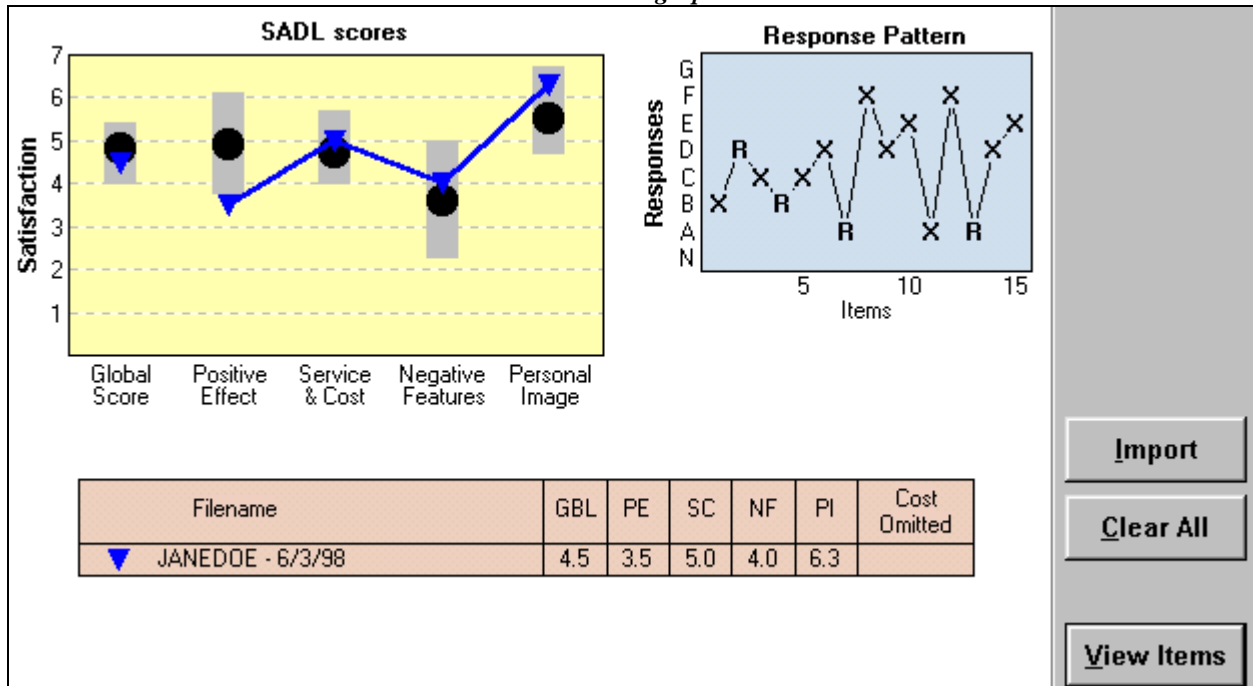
SADL scores

Satisfaction

7
6
5
4
3
2
1

Global Score
Positive Effect
Service & Cost
Negative Features
Personal Image

Response Pattern

Responses

G
F
E
D
C
B
A
N

X R X R X X R X X X X R X X

5 10 15

Items

| Filename | GBL | PE | SC | NF | PI | Cost Omitted |
|---|---|---|---|---|---|---|
| ▼ JANEDOE - 6/3/98 | 4.5 | 3.5 | 5.0 | 4.0 | 6.3 | |

Import

Clear All

View Items